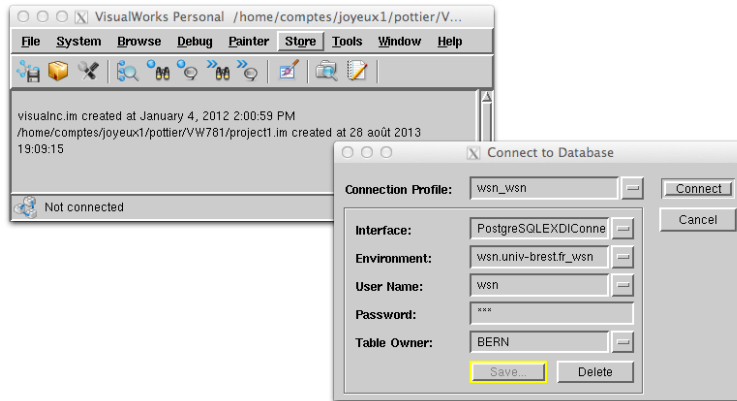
VisualWorks Personal /home/comptes/joyeux1/pottier/V...

File System Browse Debug Painter Store Tools Window Help

visualnc.im created at January 4, 2012 2:00:59 PM
/home/comptes/joyeux1/pottier/VW781/project1.im created at 28 août 2013 19:09:15

Not connected

Connect to Database

Connection Profile: wsn_wsn

Connect

Cancel

Interface: PostgreSQLEXDIConne

Environment: wsn.univ-brest.fr_wsn

User Name: wsn

Password: ***

Table Owner: BERN

Save... Delete